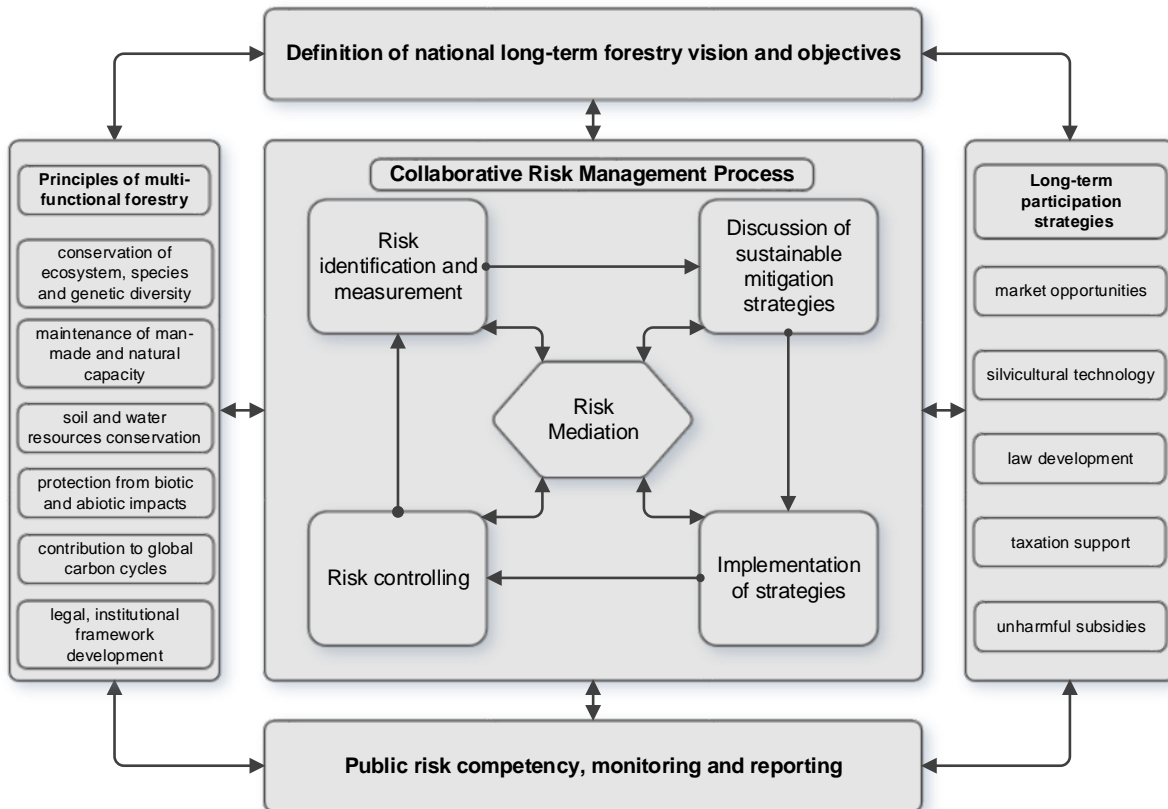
Definition of national long-term forestry vision and objectives

Principles of multifunctional forestry

conservation of ecosystem, species and genetic diversity

maintenance of man-made and natural capacity

soil and water resources conservation

protection from biotic and abiotic impacts

contribution to global carbon cycles

legal, institutional framework development

Collaborative Risk Management Process

Risk identification and measurement

Discussion of sustainable mitigation strategies

Risk Mediation

Risk controlling

Implementation of strategies

Long-term participation strategies

market opportunities

silvicultural technology

law development

taxation support

unharmful subsidies

Public risk competency, monitoring and reporting